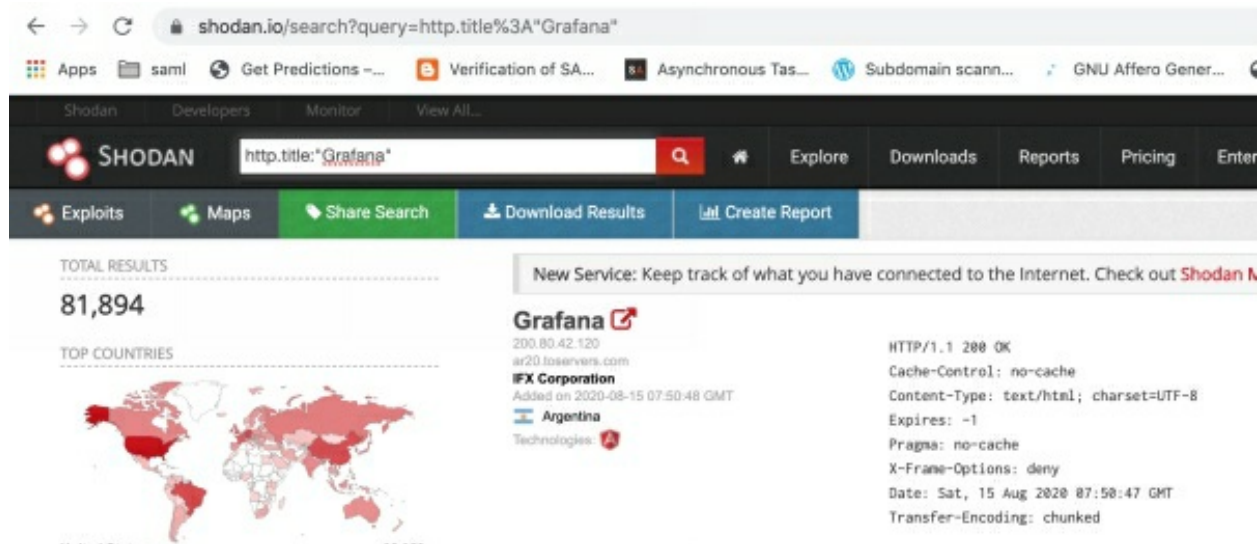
shodan.io/search?query=http.title%3A"Grafana"

Apps saml Get Predictions –... Verification of SA... Asynchronous Tas... Subdomain scann... GNU Affero Gener...

Shodan Developers Monitor View All...

SHODAN http.title:"Grafana" Explore Downloads Reports Pricing Enter

Exploits Maps Share Search Download Results Create Report

TOTAL RESULTS
81,894

TOP COUNTRIES

New Service: Keep track of what you have connected to the Internet. Check out Shodan M

Grafana
200.80.42.120
ar20.toservers.com
IFX Corporation
Added on 2020-08-15 07:50:48 GMT
Argentina
Technologies:

HTTP/1.1 200 OK
Cache-Control: no-cache
Content-Type: text/html; charset=UTF-8
Expires: -1
Pragma: no-cache
X-Frame-Options: deny
Date: Sat, 15 Aug 2020 07:50:47 GMT
Transfer-Encoding: chunked